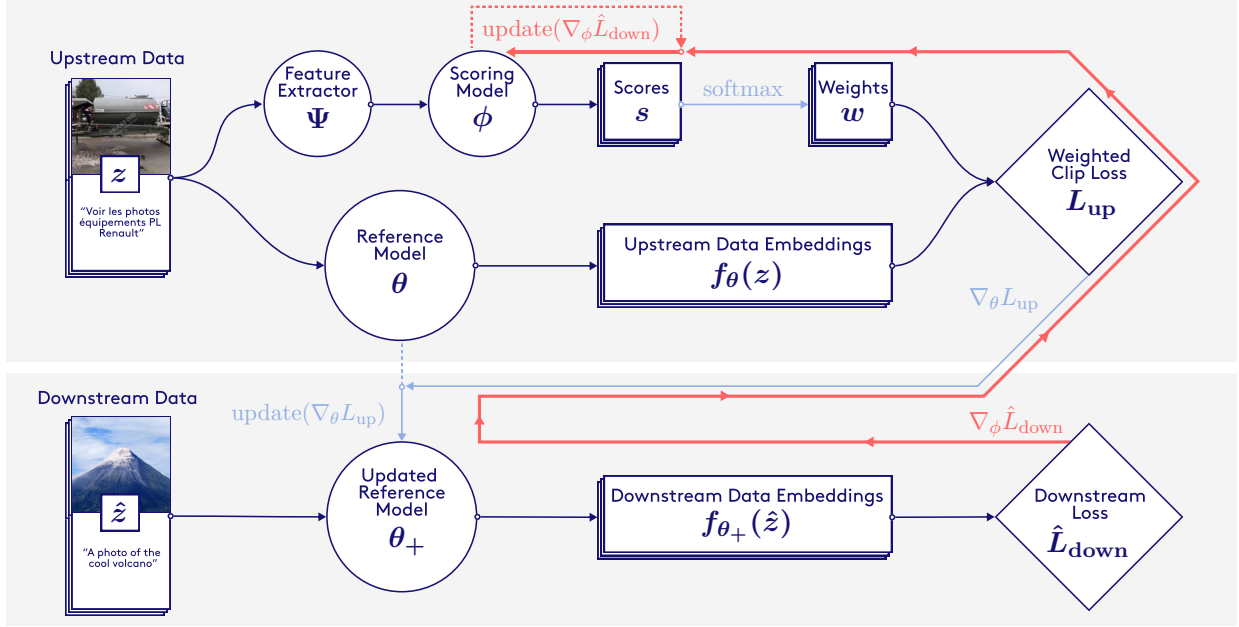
Upstream Data

$z$

"Voir les photos équipements PL Renault"

Feature Extractor $\Psi$

Scoring Model $\phi$

update($\nabla_\phi \hat{L}_{\text{down}}$)

Scores $s$

softmax

Weights $w$

Weighted Clip Loss $L_{\text{up}}$

Reference Model $\theta$

Upstream Data Embeddings $f_\theta(z)$

$\nabla_\theta L_{\text{up}}$

Downstream Data

update($\nabla_\theta L_{\text{up}}$)

$\nabla_\phi \hat{L}_{\text{down}}$

$\hat{z}$

"A photo of the cool volcano"

Updated Reference Model $\theta_+$

Downstream Data Embeddings $f_{\theta_+}(\hat{z})$

Downstream Loss $\hat{L}_{\text{down}}$